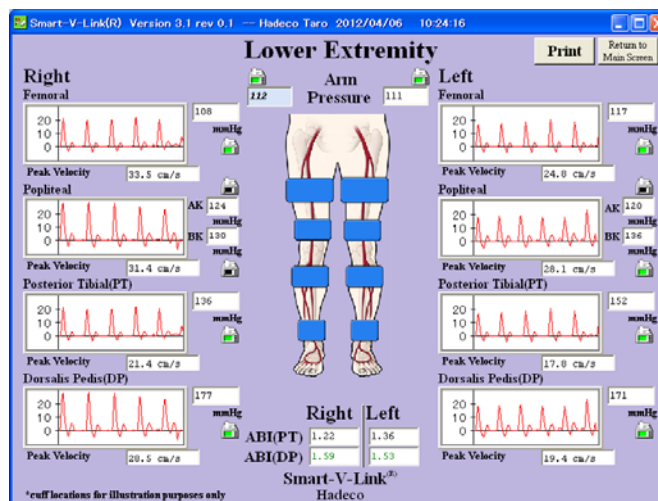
Smart-V-Link(R) Version 3.1 rev 0.1 --- Hadeco Taro 2012/04/06 10:24:16

Lower Extremity

Print

Return to Main Screen

Right

Femoral

20
10
0

108 mmHg

Peak Velocity 33.5 cm/s

Popliteal

20
10
0

AK 124 mmHg
BK 130 mmHg

Peak Velocity 31.4 cm/s

Posterior Tibial(PT)

20
10
0

136 mmHg

Peak Velocity 21.4 cm/s

Dorsalis Pedis(DP)

20
10
0

177 mmHg

Peak Velocity 28.5 cm/s

*cuff locations for illustration purposes only

Arm Pressure

112

111

Right | Left

ABI(PT) 1.22 | 1.36

ABI(DP) 1.59 | 1.53

Smart-V-Link®
Hadeco

Left

Femoral

20
10
0

117 mmHg

Peak Velocity 24.8 cm/s

Popliteal

20
10
0

AK 120 mmHg
BK 136 mmHg

Peak Velocity 28.1 cm/s

Posterior Tibial(PT)

20
10
0

152 mmHg

Peak Velocity 17.8 cm/s

Dorsalis Pedis(DP)

20
10
0

171 mmHg

Peak Velocity 19.4 cm/s